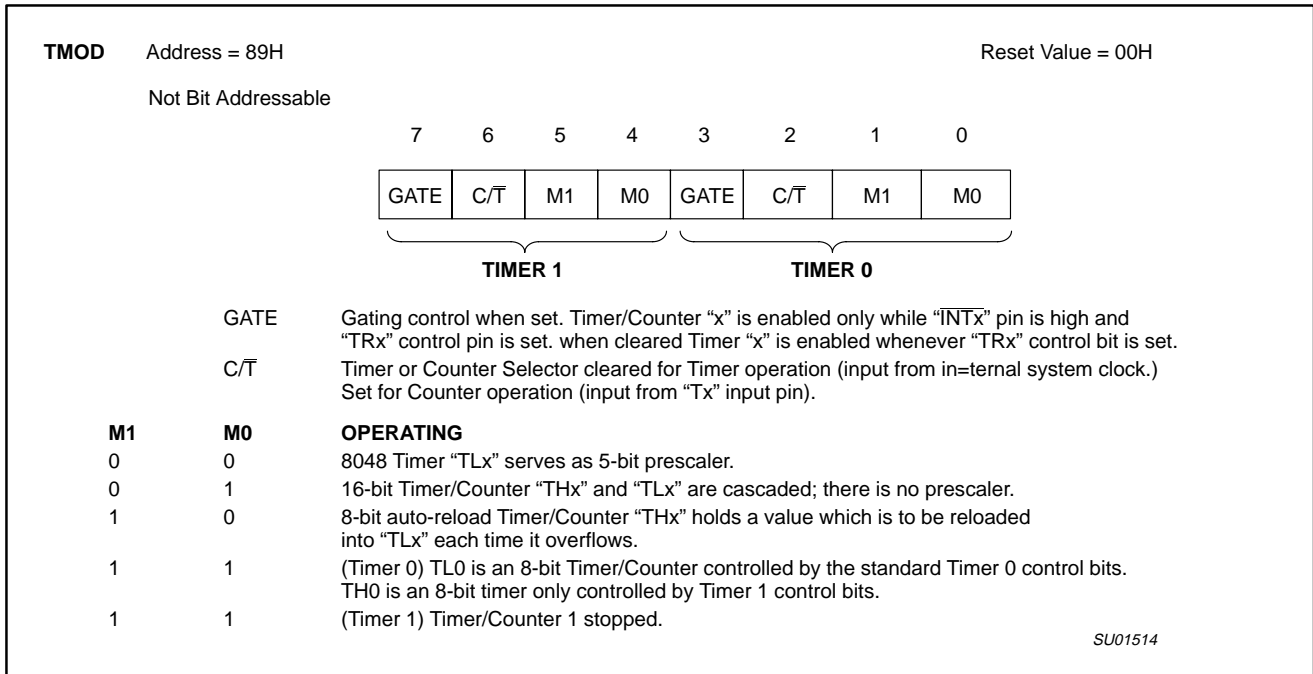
TMOD Address = 89H Reset Value = 00H

Not Bit Addressable

| 7 | 6 | 5 | 4 | 3 | 2 | 1 | 0 |
|---|---|---|---|---|---|---|---|
| GATE | C/$\overline{T}$ | M1 | M0 | GATE | C/$\overline{T}$ | M1 | M0 |

TIMER 1 TIMER 0

GATE Gating control when set. Timer/Counter “x” is enabled only while “$\overline{INTx}$” pin is high and “TRx” control pin is set. when cleared Timer “x” is enabled whenever “TRx” control bit is set.

C/$\overline{T}$ Timer or Counter Selector cleared for Timer operation (input from in=ternal system clock.) Set for Counter operation (input from “Tx” input pin).

| M1 | M0 | OPERATING |
|---|---|---|
| 0 | 0 | 8048 Timer “TLx” serves as 5-bit prescaler. |
| 0 | 1 | 16-bit Timer/Counter “THx” and “TLx” are cascaded; there is no prescaler. |
| 1 | 0 | 8-bit auto-reload Timer/Counter “THx” holds a value which is to be reloaded into “TLx” each time it overflows. |
| 1 | 1 | (Timer 0) TL0 is an 8-bit Timer/Counter controlled by the standard Timer 0 control bits. TH0 is an 8-bit timer only controlled by Timer 1 control bits. |
| 1 | 1 | (Timer 1) Timer/Counter 1 stopped. |

SU01514